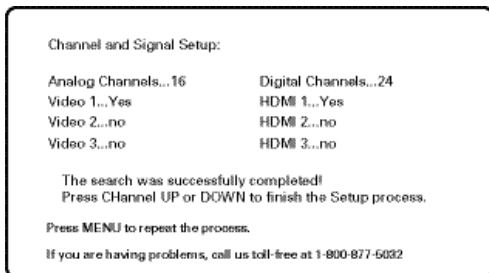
Channel and Signal Setup:

Analog Channels...16
Video 1...Yes
Video 2...no
Video 3...no

Digital Channels...24
HDMI 1...Yes
HDMI 2...no
HDMI 3...no

The search was successfully completed!
Press CHannel UP or DOWN to finish the Setup process.

Press MENU to repeat the process.

If you are having problems, call us toll-free at 1-800-877-5032